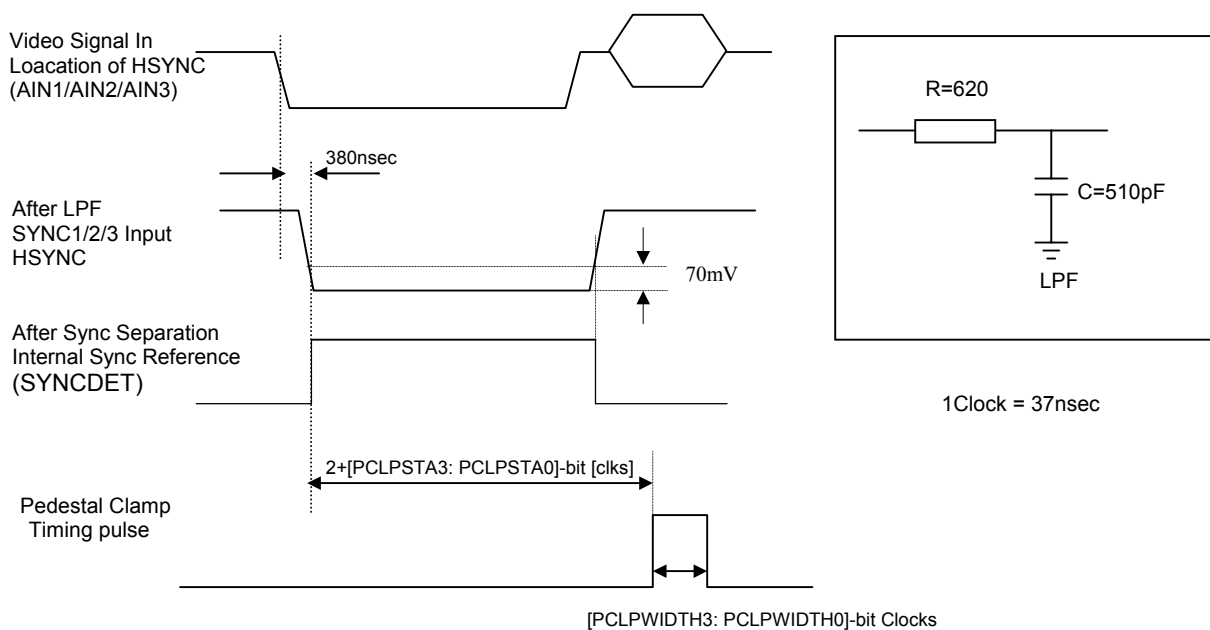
Video Signal In
Loacation of HSYNC
(AIN1/AIN2/AIN3)

380nsec

After LPF
SYNC1/2/3 Input
HSYNC

70mV

After Sync Separation
Internal Sync Reference
(SYNCDET)

2+[PCLPSTA3: PCLPSTA0]-bit [clks]

Pedestal Clamp
Timing pulse

[PCLPWIDTH3: PCLPWIDTH0]-bit Clocks

R=620

C=510pF

LPF

1Clock = 37nsec